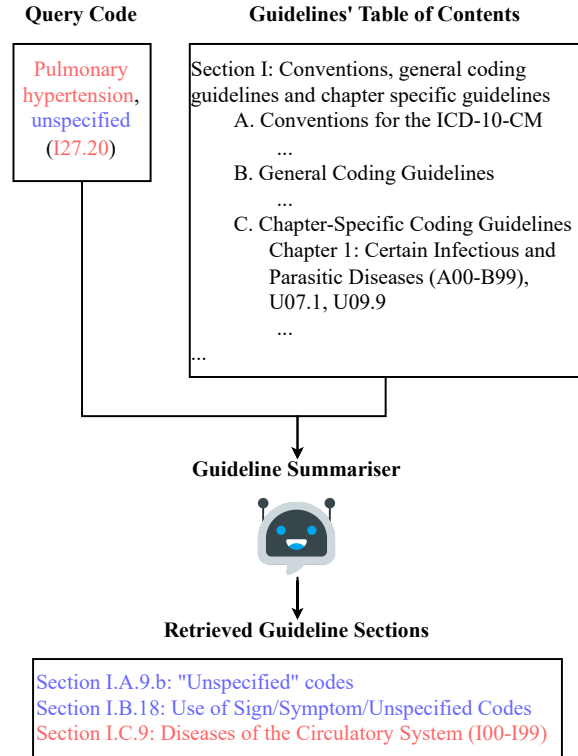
Query Code

Pulmonary hypertension, unspecified (I27.20)

Guidelines' Table of Contents

Section I: Conventions, general coding guidelines and chapter specific guidelines
A. Conventions for the ICD-10-CM
...
B. General Coding Guidelines
...
C. Chapter-Specific Coding Guidelines
Chapter 1: Certain Infectious and Parasitic Diseases (A00-B99), U07.1, U09.9
...
...

Guideline Summariser

Retrieved Guideline Sections

Section I.A.9.b: "Unspecified" codes
Section I.B.18: Use of Sign/Symptom/Unspecified Codes
Section I.C.9: Diseases of the Circulatory System (I00-I99)